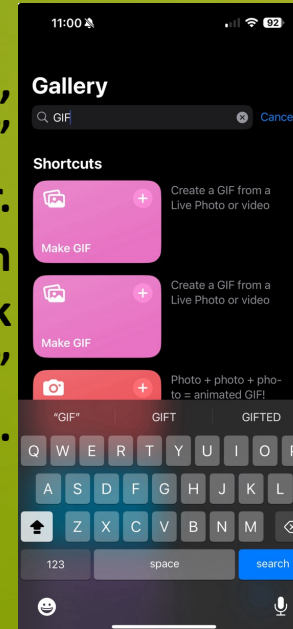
11:00
92

Gallery

GIF

Cance

Shortcuts

Make GIF

Create a GIF from a Live Photo or video

Make GIF

Create a GIF from a Live Photo or video

Photo + photo + photo = animated GIF!

"GIF"

GIFT

GIFTED

Q W E R T Y U I O P

A S D F G H J K L

Z X C V B N M

123

space

search